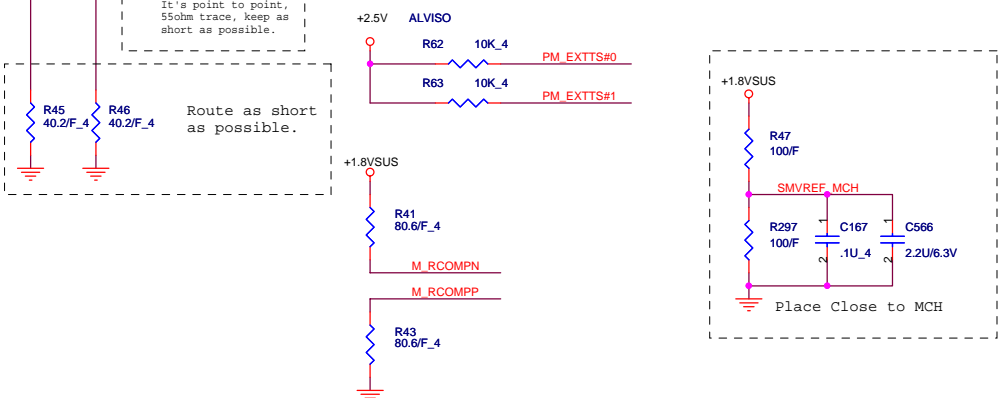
It's point to point, 55ohm trace, keep as short as possible.

R45
40.2/F_4

R46
40.2/F_4

Route as short as possible.

+2.5V ALVISO

R62 10K_4 PM_EXTTS#0

R63 10K_4 PM_EXTTS#1

+1.8VSUS

R41
80.6/F_4

M_RCOMPN

M_RCOMPP

R43
80.6/F_4

+1.8VSUS

R47
100/F

SMVREF_MCH

R297
100/F

1
C167
2
.1U_4

1
C566
2
2.2U/6.3V

Place Close to MCH